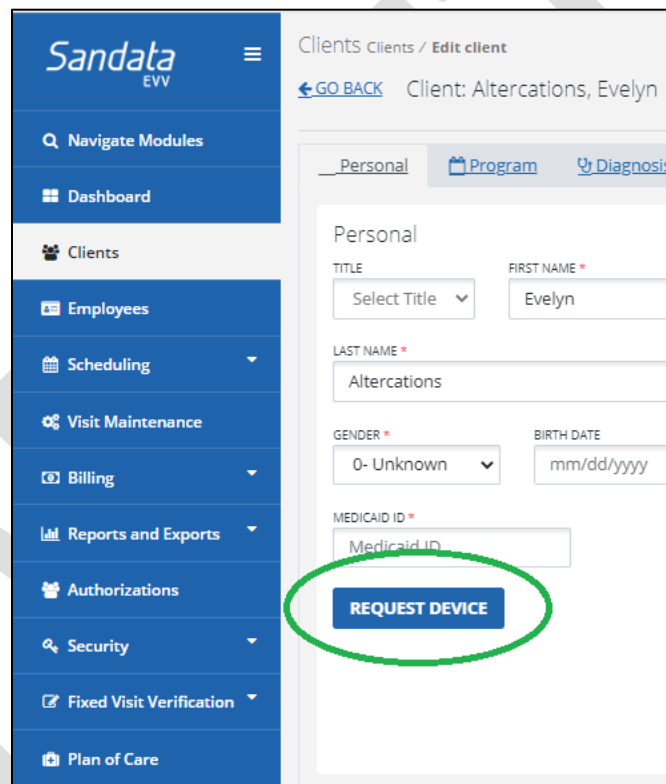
Sandata EVV

Navigate Modules
Dashboard
Clients
Employees
Scheduling
Visit Maintenance
Billing
Reports and Exports
Authorizations
Security
Fixed Visit Verification
Plan of Care

Clients Clients / Edit client

GO BACK Client: Altercations, Evelyn

Personal Program Diagnosi

Personal

TITLE
Select Title

FIRST NAME *
Evelyn

LAST NAME *
Altercations

GENDER *
0- Unknown

BIRTH DATE
mm/dd/yyyy

MEDICAID ID *
Medicaid ID

REQUEST DEVICE